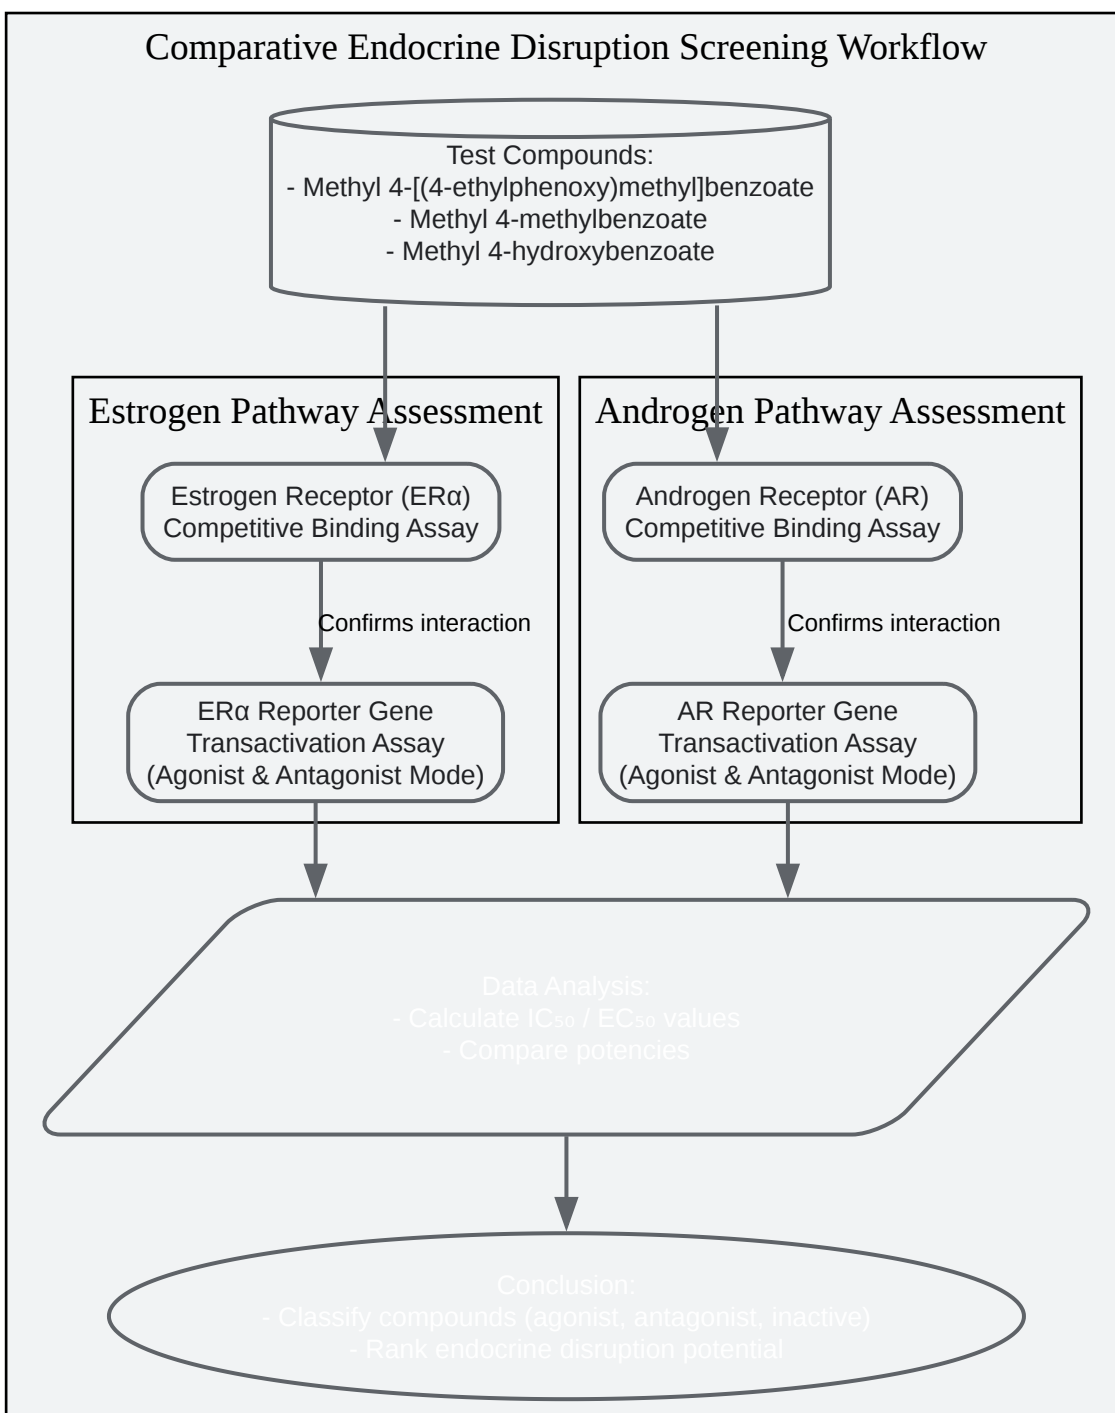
Comparative Endocrine Disruption Screening Workflow

Test Compounds:
- Methyl 4-[(4-ethylphenoxy)methyl]benzoate
- Methyl 4-methylbenzoate
- Methyl 4-hydroxybenzoate

Estrogen Pathway Assessment

Estrogen Receptor (ERα) Competitive Binding Assay

Confirms interaction

ERα Reporter Gene Transactivation Assay (Agonist & Antagonist Mode)

Androgen Pathway Assessment

Androgen Receptor (AR) Competitive Binding Assay

Confirms interaction

AR Reporter Gene Transactivation Assay (Agonist & Antagonist Mode)

Data Analysis:
- Calculate $IC_{50}$ / $EC_{50}$ values
- Compare potencies

Conclusion:
- Classify compounds (agonist, antagonist, inactive)
- Rank endocrine disruption potential